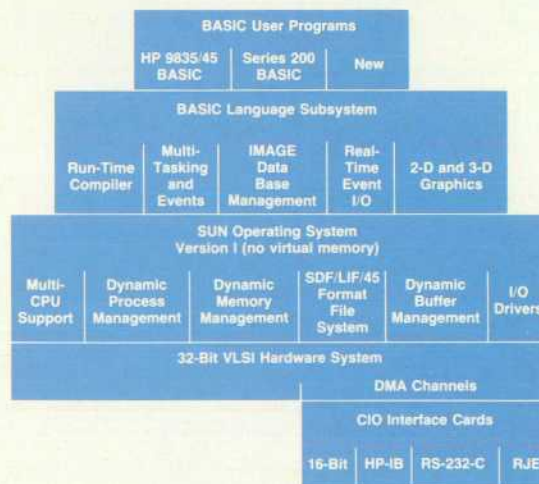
BASIC User Programs

HP 9835/45 BASIC

Series 200 BASIC

New

BASIC Language Subsystem

Run-Time Compiler

Multi-Tasking and Events

IMAGE Data Base Management

Real-Time Event I/O

2-D and 3-D Graphics

SUN Operating System Version I (no virtual memory)

Multi-CPU Support

Dynamic Process Management

Dynamic Memory Management

SDF/LIF/45 Format File System

Dynamic Buffer Management

I/O Drivers

32-Bit VLSI Hardware System

DMA Channels

CIO Interface Cards

16-Bit

HP-IB

RS-232-C

RJE